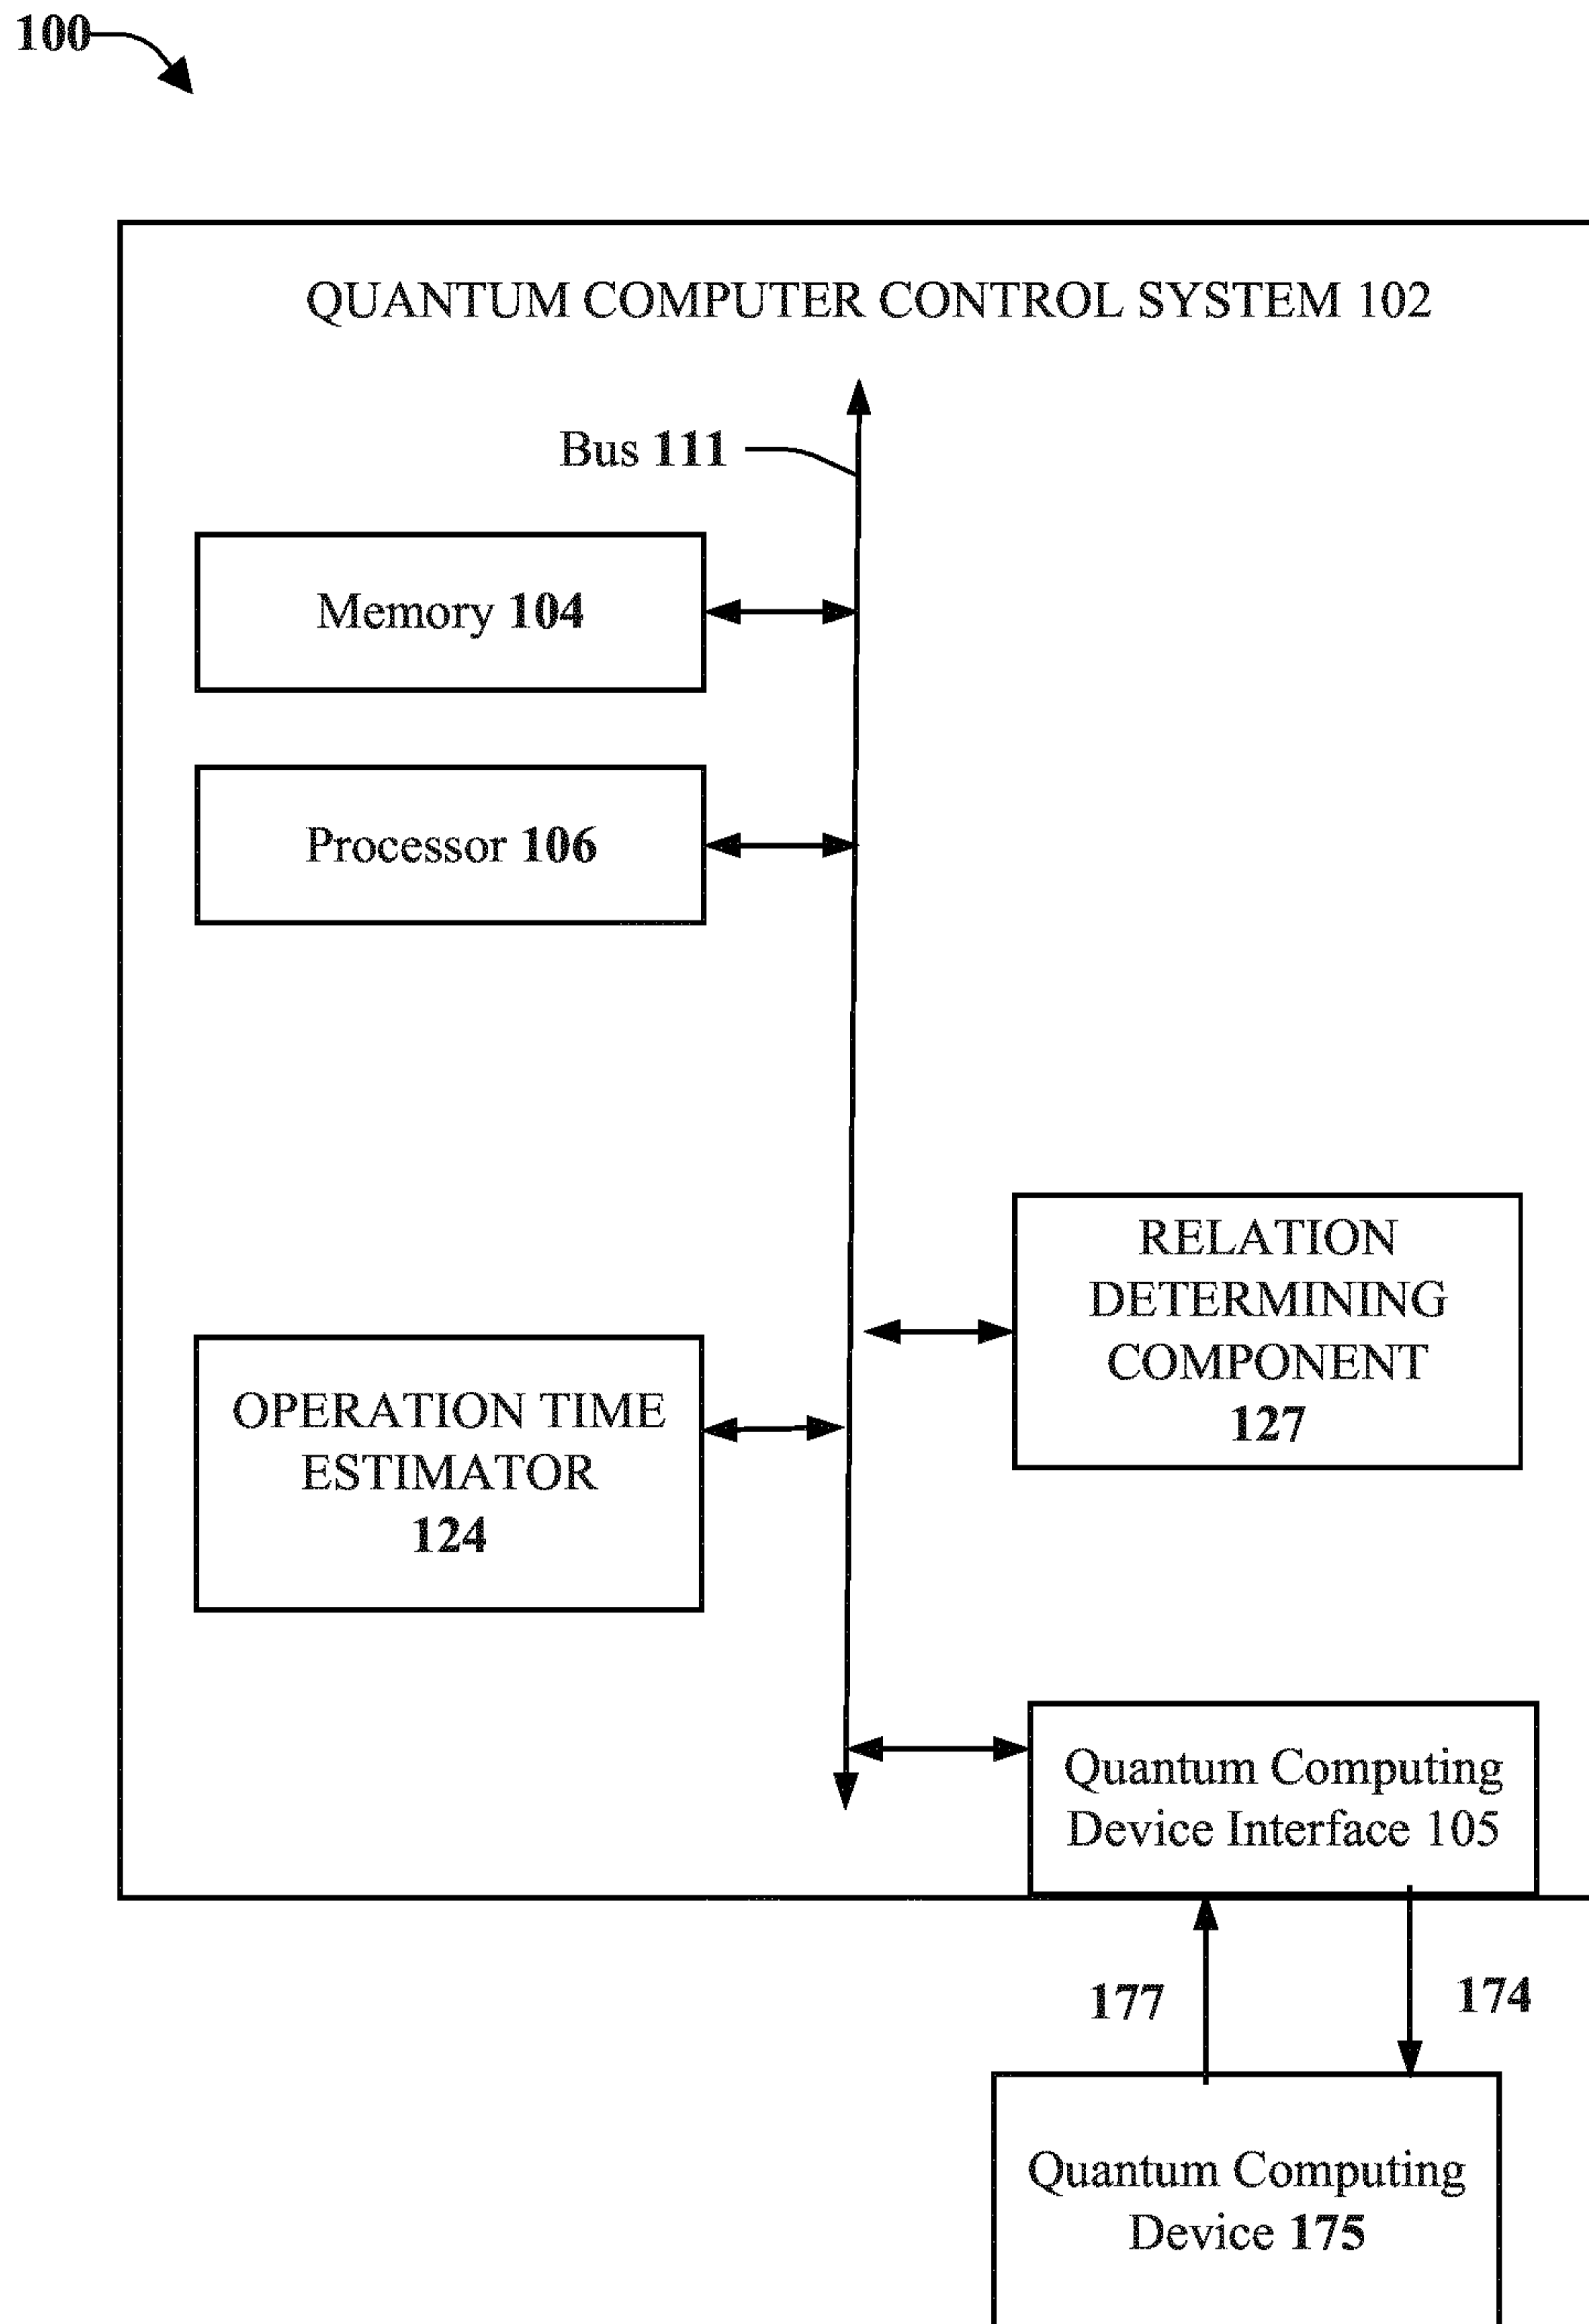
100

QUANTUM COMPUTER CONTROL SYSTEM 102

Bus 111

Memory 104

Processor 106

RELATION DETERMINING COMPONENT 127

OPERATION TIME ESTIMATOR 124

Quantum Computing Device Interface 105

177

174

Quantum Computing Device 175